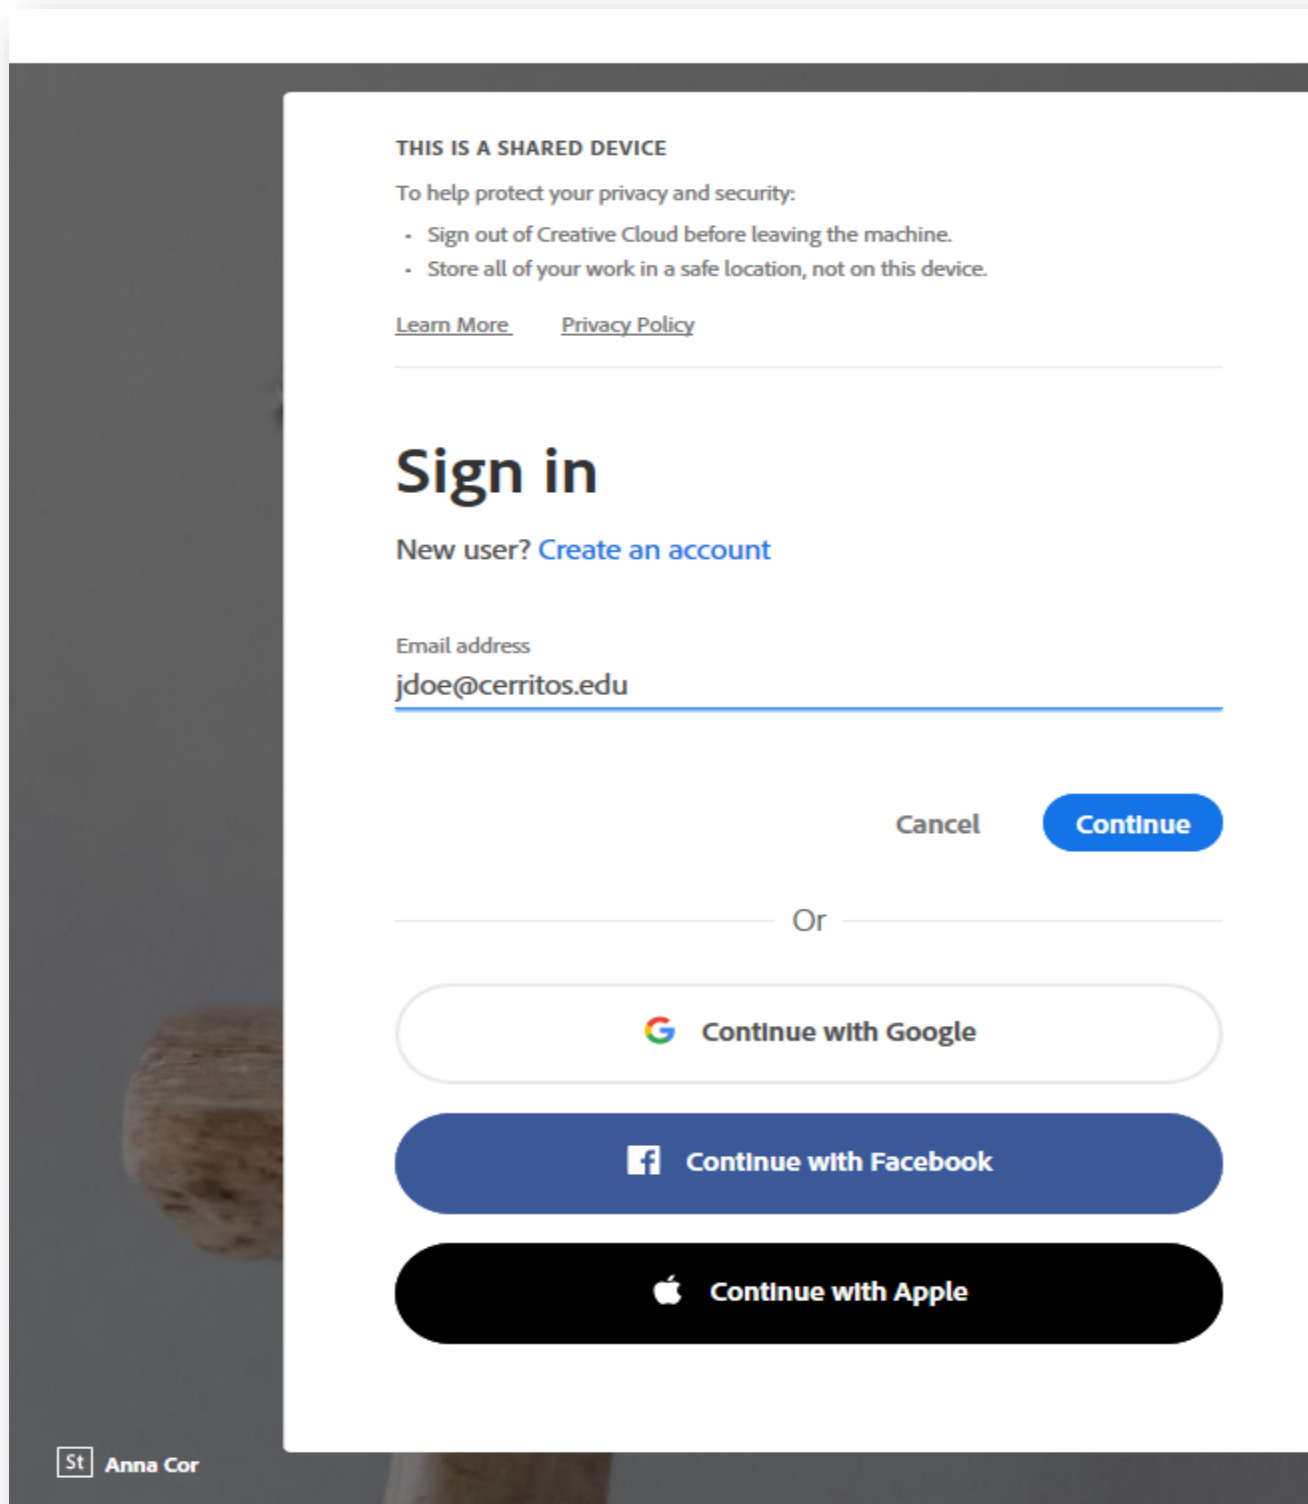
THIS IS A SHARED DEVICE

To help protect your privacy and security:

- Sign out of Creative Cloud before leaving the machine.
- Store all of your work in a safe location, not on this device.

Learn More Privacy Policy

Sign in

New user? Create an account

Email address

jdoe@cerritos.edu

Cancel Continue

Or

Continue with Google

Continue with Facebook

Continue with Apple

St Anna Cor